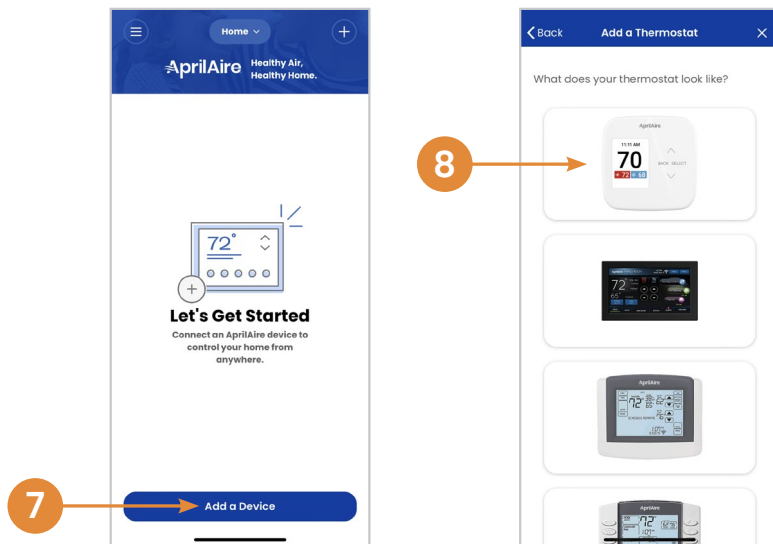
Home

AprilAire Healthy Air, Healthy Home.

72°

Let's Get Started

Connect an AprilAire device to control your home from anywhere.

7

Add a Device

Back Add a Thermostat

What does your thermostat look like?

8

AprilAire

11:11 AM

70

72 68

BACK SELECT

72

AprilAire

72

AprilAire

72